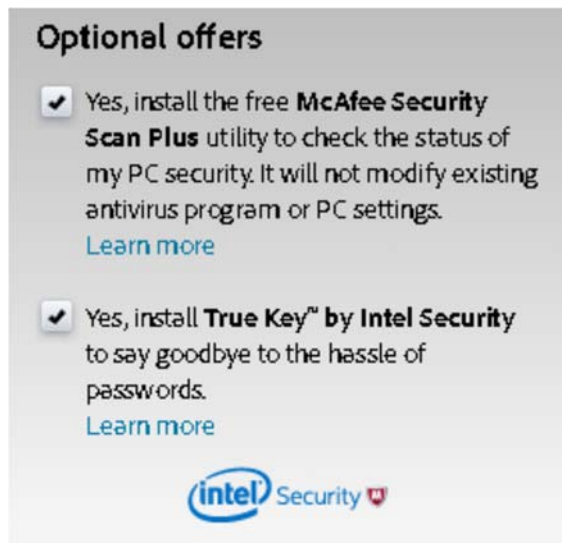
Optional offers

✔ Yes, install the free **McAfee Security Scan Plus** utility to check the status of my PC security. It will not modify existing antivirus program or PC settings.
Learn more

✔ Yes, install **True Key™ by Intel Security** to say goodbye to the hassle of passwords.
Learn more

intel Security